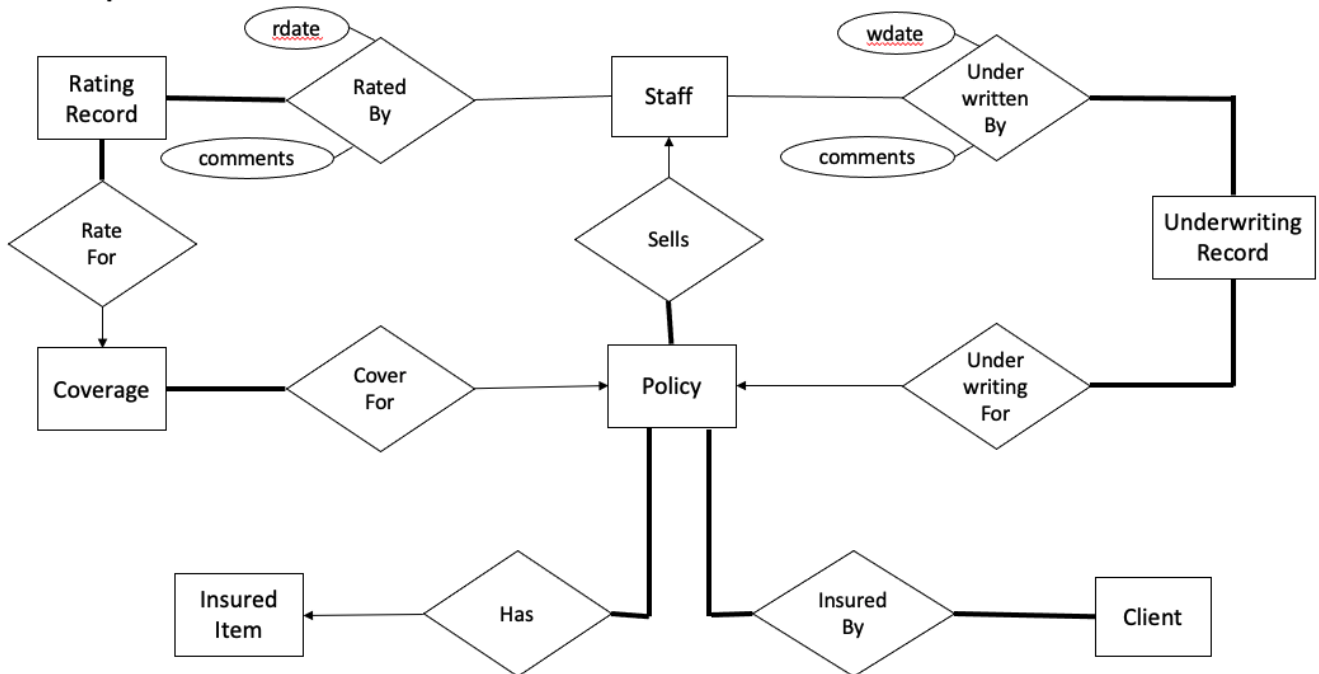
rdate

Rating Record

Rated By

comments

Staff

wdate

Under written By

comments

Rate For

Sells

Underwriting Record

Coverage

Cover For

Policy

Under writing For

Insured Item

Has

Insured By

Client